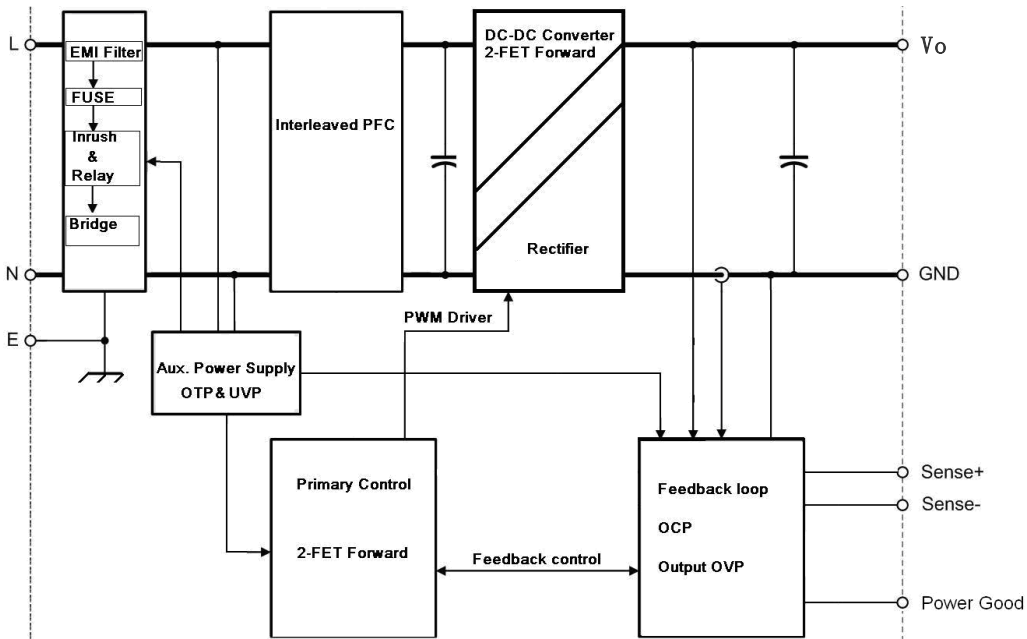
L
EMI Filter
FUSE
Inrush & Relay
Bridge
Interleaved PFC
DC-DC Converter 2-FET Forward
Rectifier
Vo
N
GND
E
PWM Driver
Aux. Power Supply OTP & UVP
Primary Control
2-FET Forward
Feedback control
Feedback loop
OCP
Output OVP
Sense+
Sense-
Power Good